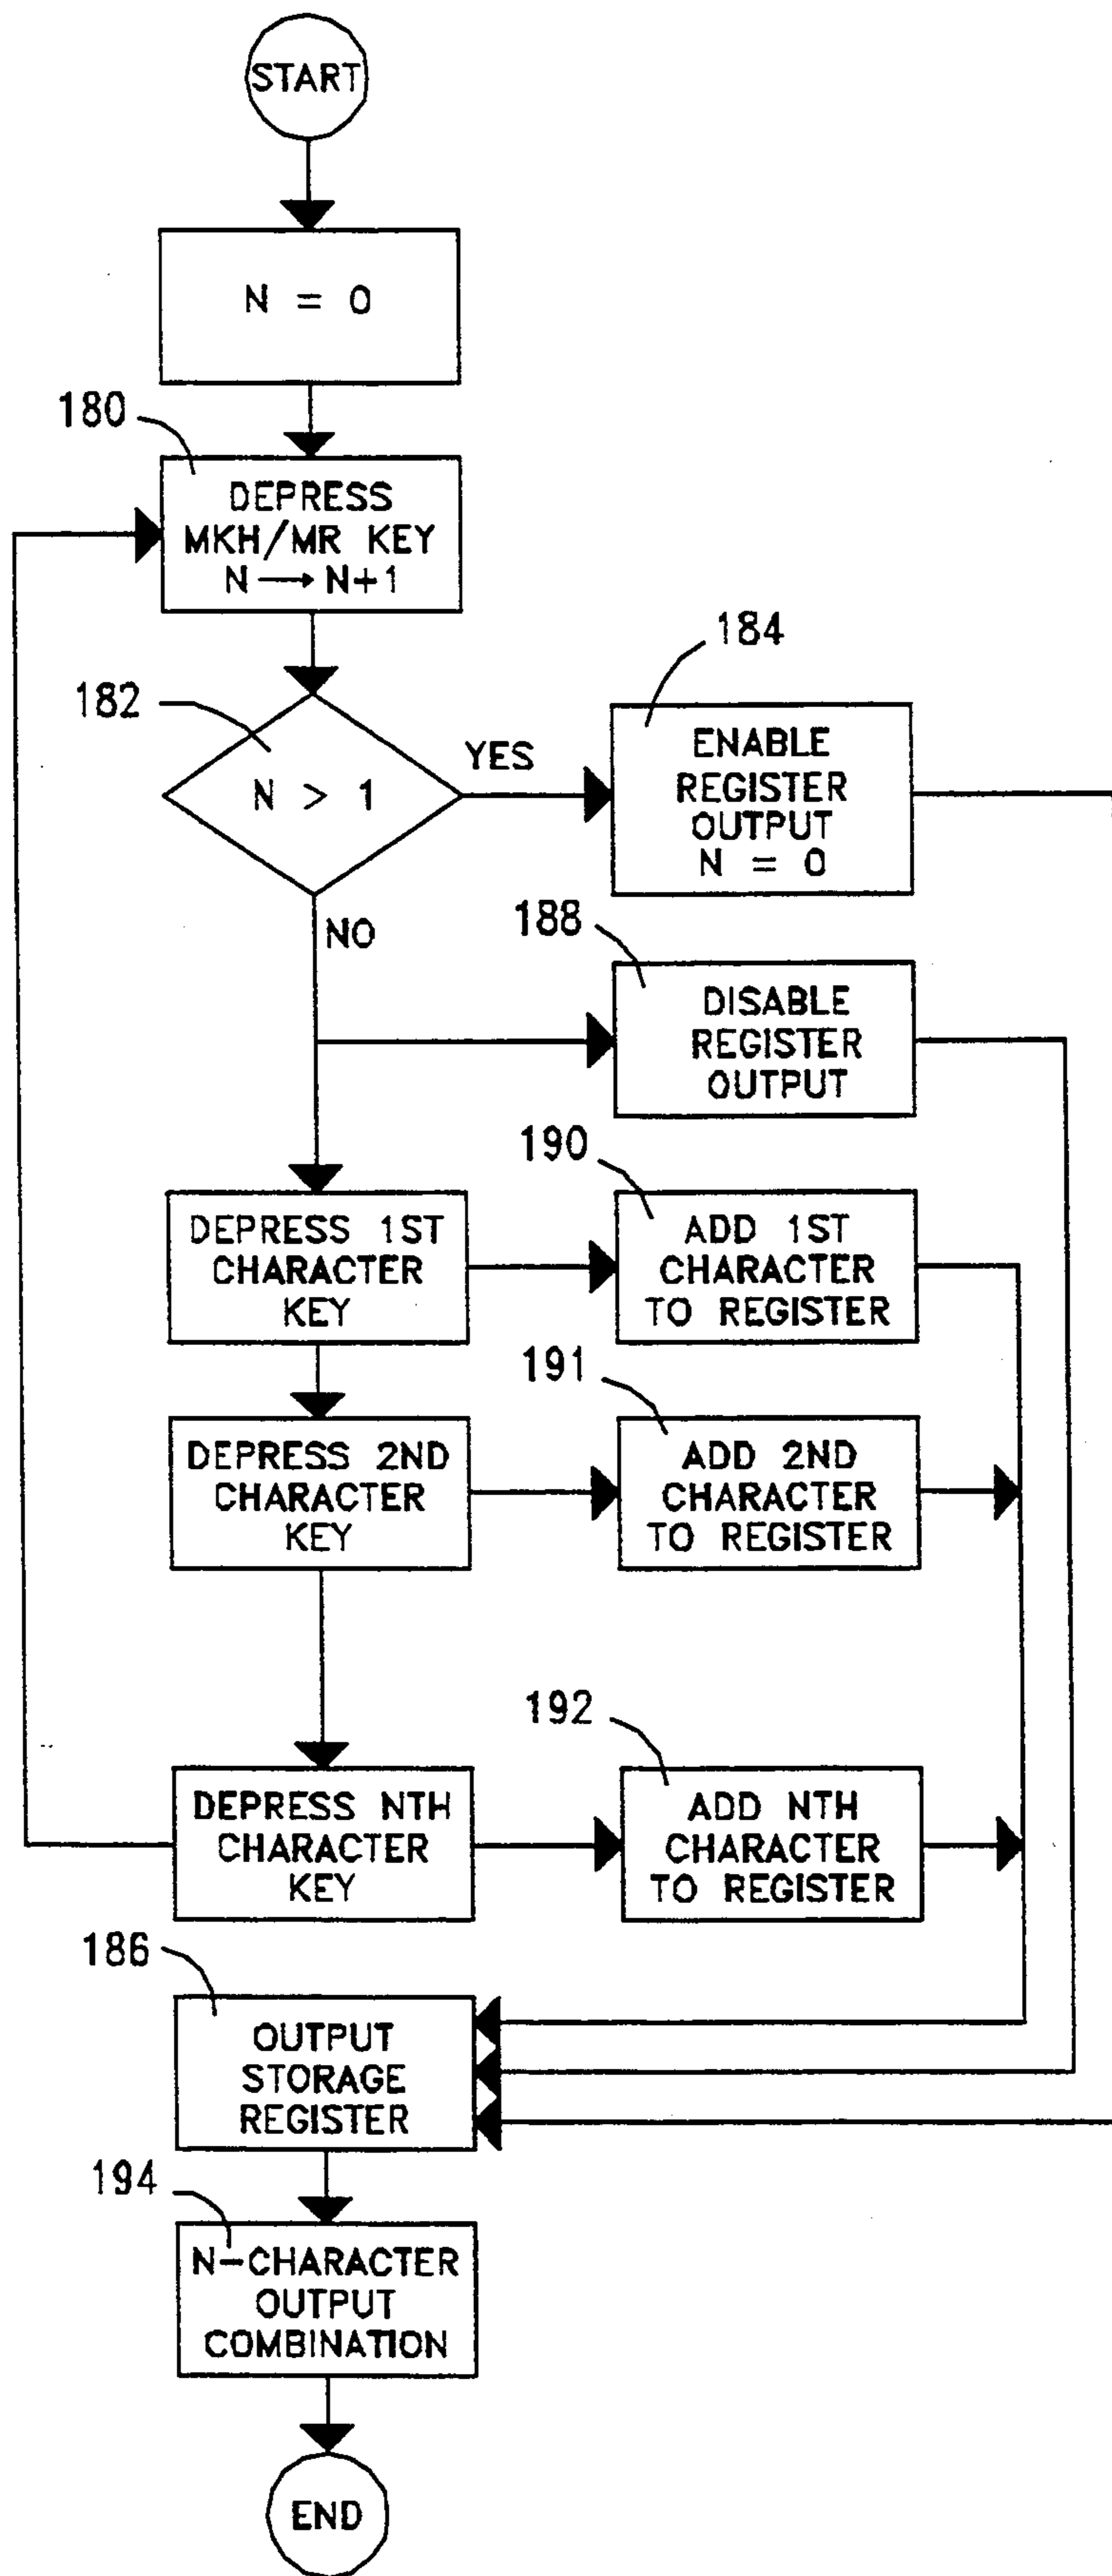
START

N = 0

180

DEPRESS MKH/MR KEY $N \longrightarrow N+1$

182

N > 1

YES

184

ENABLE REGISTER OUTPUT N = 0

NO

188

DISABLE REGISTER OUTPUT

190

DEPRESS 1ST CHARACTER KEY

ADD 1ST CHARACTER TO REGISTER

191

DEPRESS 2ND CHARACTER KEY

ADD 2ND CHARACTER TO REGISTER

192

DEPRESS NTH CHARACTER KEY

ADD NTH CHARACTER TO REGISTER

186

OUTPUT STORAGE REGISTER

194

N-CHARACTER OUTPUT COMBINATION

END